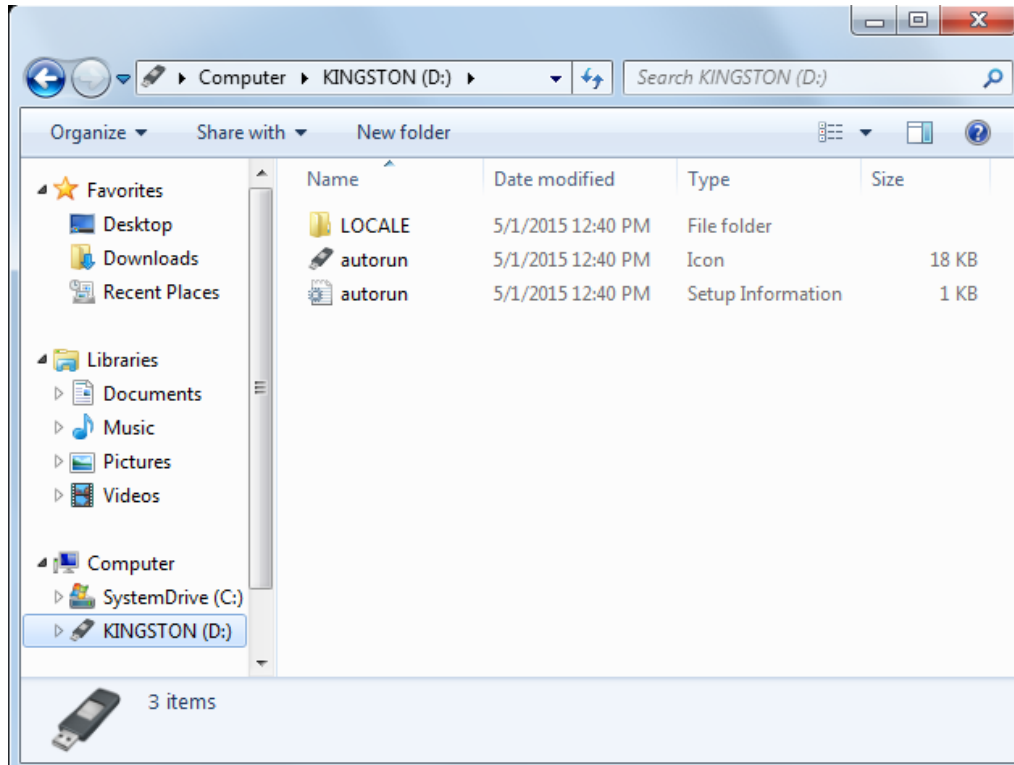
Computer ▸ KINGSTON (D:) ▸

Search KINGSTON (D:)

Organize ▾ Share with ▾ New folder

Favorites
Desktop
Downloads
Recent Places

Libraries
Documents
Music
Pictures
Videos

Computer
SystemDrive (C:)
KINGSTON (D:)

| Name | Date modified | Type | Size |
|---|---|---|---|
| LOCALE | 5/1/2015 12:40 PM | File folder | |
| autorun | 5/1/2015 12:40 PM | Icon | 18 KB |
| autorun | 5/1/2015 12:40 PM | Setup Information | 1 KB |

3 items